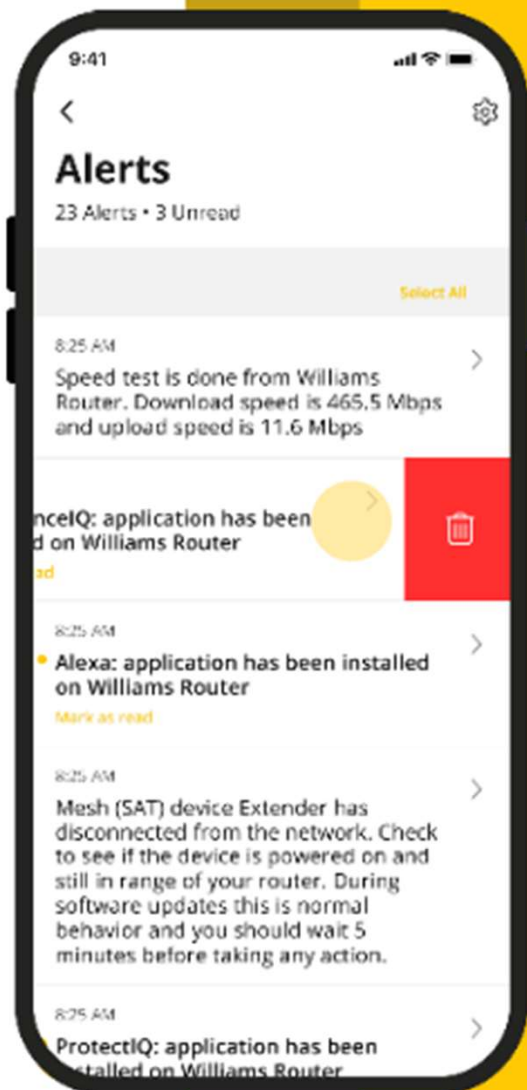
9:41

Alerts

23 Alerts • 3 Unread

Select All

8:25 AM

Speed test is done from Williams Router. Download speed is 465.5 Mbps and upload speed is 11.6 Mbps

nceIQ: application has been d on Williams Router

ad

8:25 AM

Alexa: application has been installed on Williams Router

Mark as read

8:25 AM

Mesh (SAT) device Extender has disconnected from the network. Check to see if the device is powered on and still in range of your router. During software updates this is normal behavior and you should wait 5 minutes before taking any action.

8:25 AM

ProtectIQ: application has been installed on Williams Router